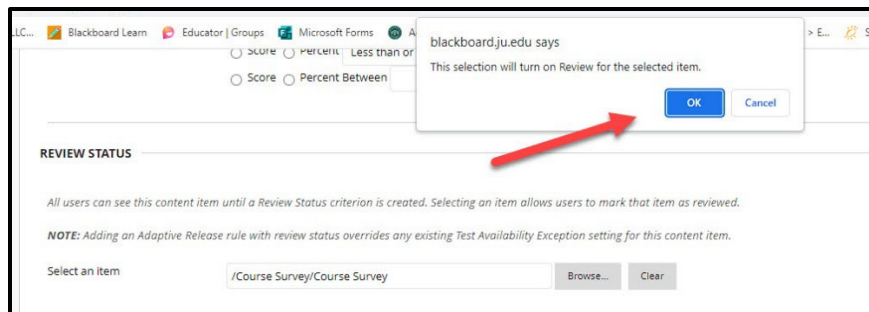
LLC... Blackboard Learn Educator | Groups Microsoft Forms A > E... S

Score Percent Less than or

Score Percent Between

blackboard.ju.edu says

This selection will turn on Review for the selected item.

OK Cancel

REVIEW STATUS

All users can see this content item until a Review Status criterion is created. Selecting an item allows users to mark that item as reviewed.

NOTE: Adding an Adaptive Release rule with review status overrides any existing Test Availability Exception setting for this content item.

Select an item /Course Survey/Course Survey Browse... Clear